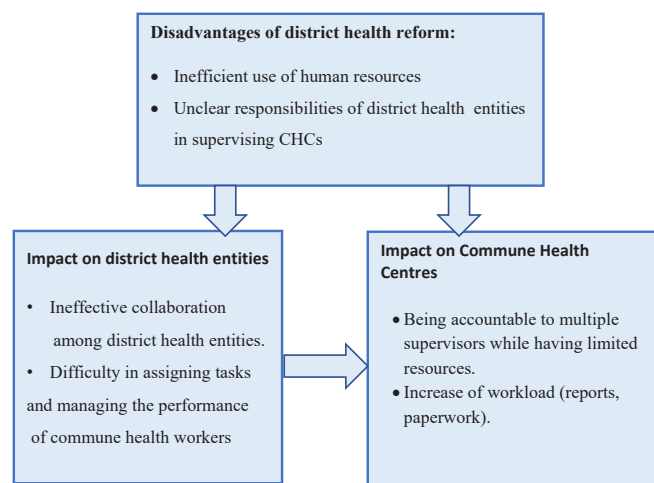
Disadvantages of district health reform:

- Inefficient use of human resources
- Unclear responsibilities of district health entities in supervising CHCs

Impact on district health entities

- Ineffective collaboration among district health entities.
- Difficulty in assigning tasks and managing the performance of commune health workers

Impact on Commune Health Centres

- Being accountable to multiple supervisors while having limited resources.
- Increase of workload (reports, paperwork).